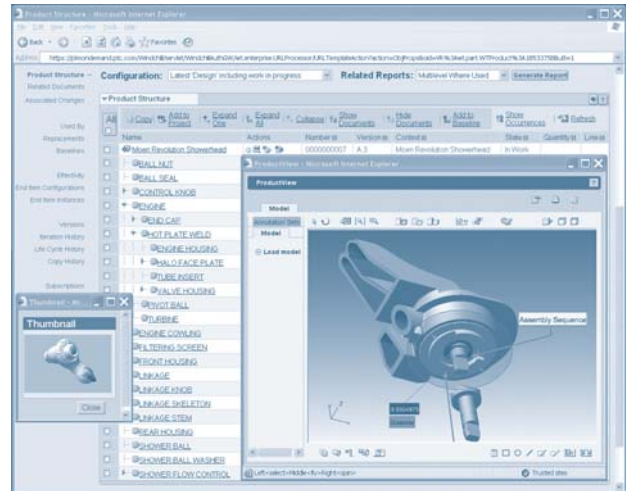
Product Structure - Microsoft Internet Explorer

File Edit View Favorites Tools Help

Back Favorites

Address https://pjmondemand.ptc.com/Windchill/servlet/WindchillAuthGW/wt.enterprise.URLProcessor/URLTemplateAction?action=ObjProps&oid=VR%3Awt.part.WTPart%3A

Product Structure
Related Documents
Associated Changes
Used By
Replacements
Baselines
Effectivity
End Item Configurations
End Item Instances
Versions
Iteration History
Life Cycle History
Copy History
Subscriptions

Configuration: Latest Design including work in progress
Related Reports: Multilevel Where Used
Generate Report

Product Structure

All Copy Add to Project Expand One Expand All Collapse Show Documents Hide Documents Add to Baseline Show Occurrences Refresh

Name Actions Number Version Context Status Quantity Line

Moen Revolution Showerhead 0000000007 A.3 Moen Revolution Showerhead In Work

BALL NUT
BALL SEAL
CONTROL KNOB
ENGINE
END CAP
HOT PLATE WELD
ENGINE HOUSING
HALO FACE PLATE
TUBE INSERT
VALVE HOUSING
PIVOT BALL
TURBINE
ENGINE COWLING
FILTERING SCREEN
FRONT HOUSING
LINKAGE
LINKAGE KNOB
LINKAGE SKELETON
LINKAGE STEM
REAR HOUSING
SHOWER BALL
SHOWER BALL WASHER
SHOWER FLOW CONTROL

Thumbnail - Mi...
Thumbnail
Close

ProductView - Microsoft Internet Explorer
ProductView
Model
Annotation Sets
Model
Load model
Assembly Sequence
Left=select Middle=fly Right=spin
Trusted sites